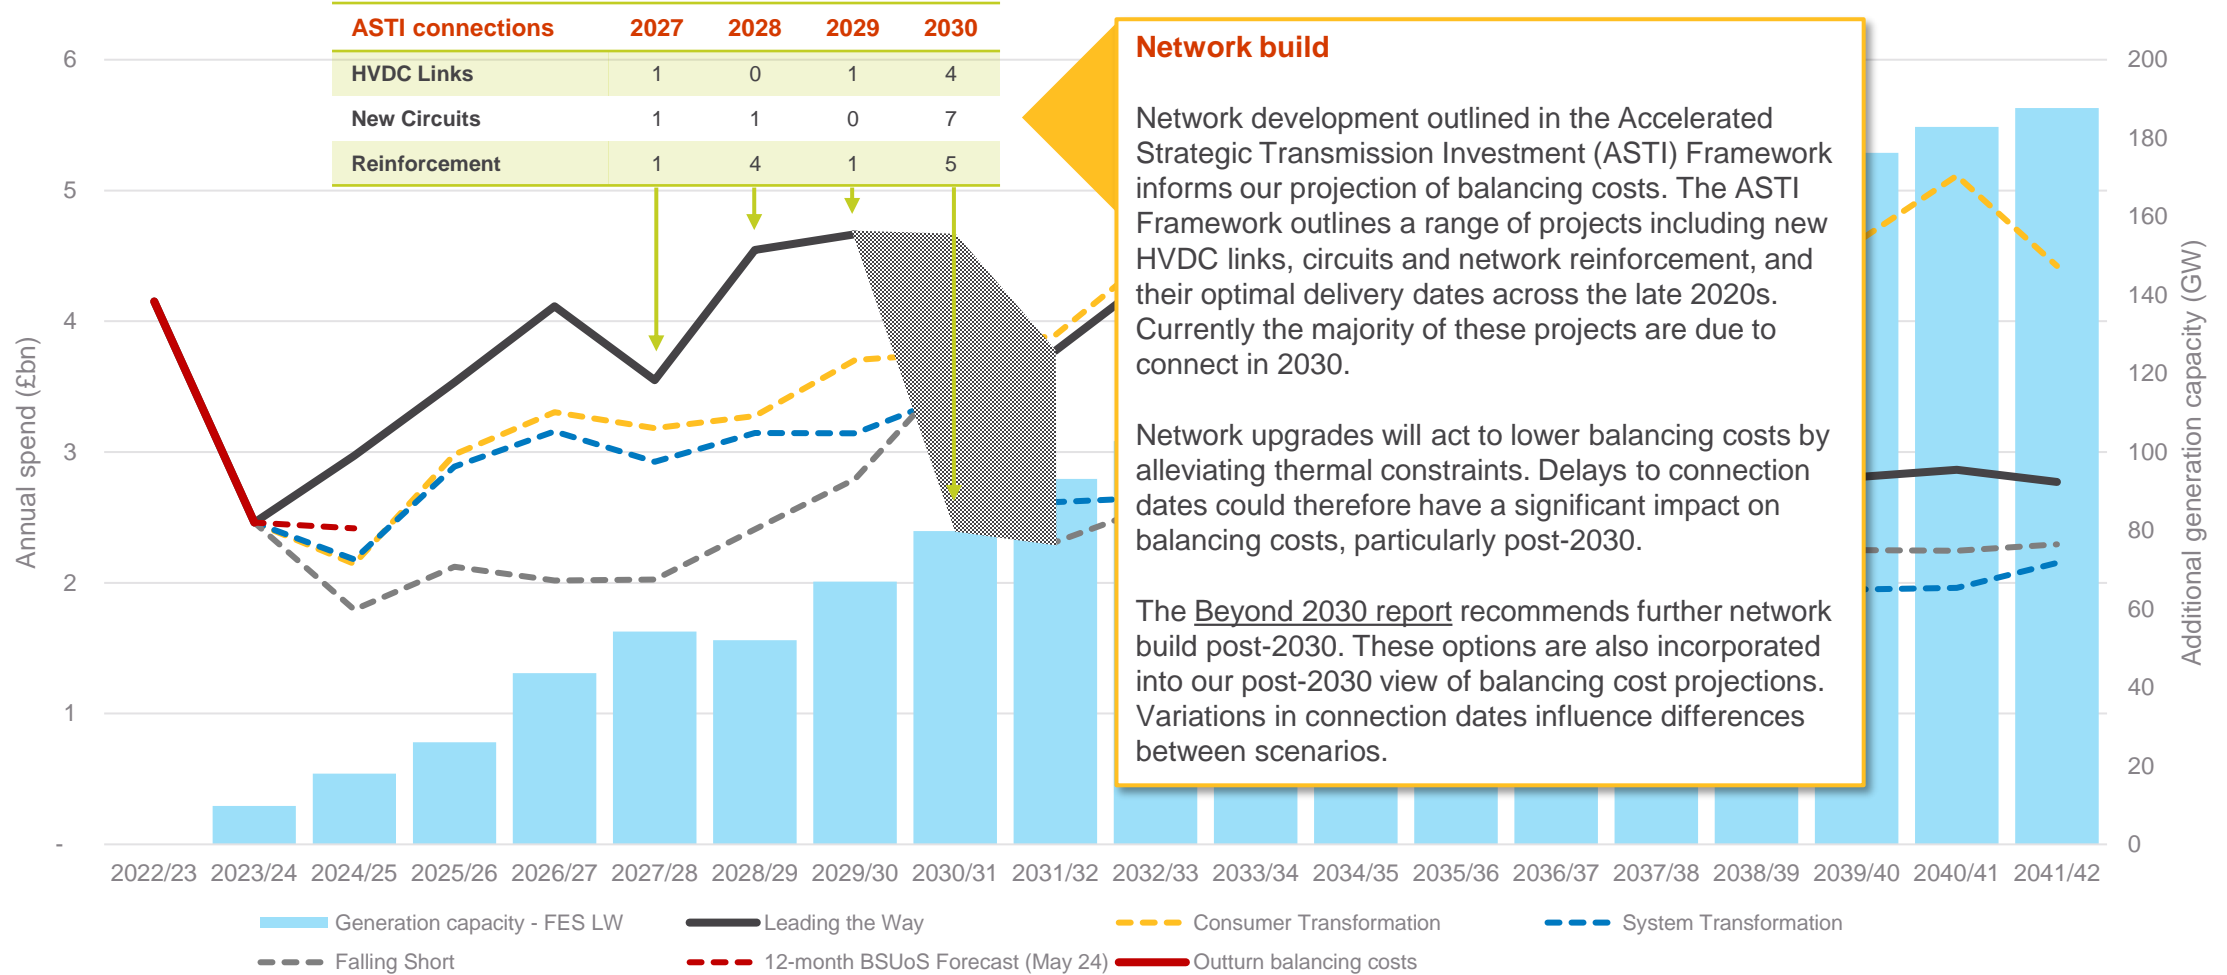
| ASTI connections | 2027 | 2028 | 2029 | 2030 |
|---|---|---|---|---|
| HVDC Links | 1 | 0 | 1 | 4 |
| New Circuits | 1 | 1 | 0 | 7 |
| Reinforcement | 1 | 4 | 1 | 5 |

Network build

Network development outlined in the Accelerated Strategic Transmission Investment (ASTI) Framework informs our projection of balancing costs. The ASTI Framework outlines a range of projects including new HVDC links, circuits and network reinforcement, and their optimal delivery dates across the late 2020s. Currently the majority of these projects are due to connect in 2030.

Network upgrades will act to lower balancing costs by alleviating thermal constraints. Delays to connection dates could therefore have a significant impact on balancing costs, particularly post-2030.

The Beyond 2030 report recommends further network build post-2030. These options are also incorporated into our post-2030 view of balancing cost projections. Variations in connection dates influence differences between scenarios.

6
5
4
3
2
1
-
Annual spend (£bn)

200
180
160
140
120
100
80
60
40
20
0
Additional generation capacity (GW)

2022/23 2023/24 2024/25 2025/26 2026/27 2027/28 2028/29 2029/30 2030/31 2031/32 2032/33 2033/34 2034/35 2035/36 2036/37 2037/38 2038/39 2039/40 2040/41 2041/42

Generation capacity - FES LW
Leading the Way
Consumer Transformation
System Transformation
Falling Short
12-month BSUoS Forecast (May 24)
Outturn balancing costs